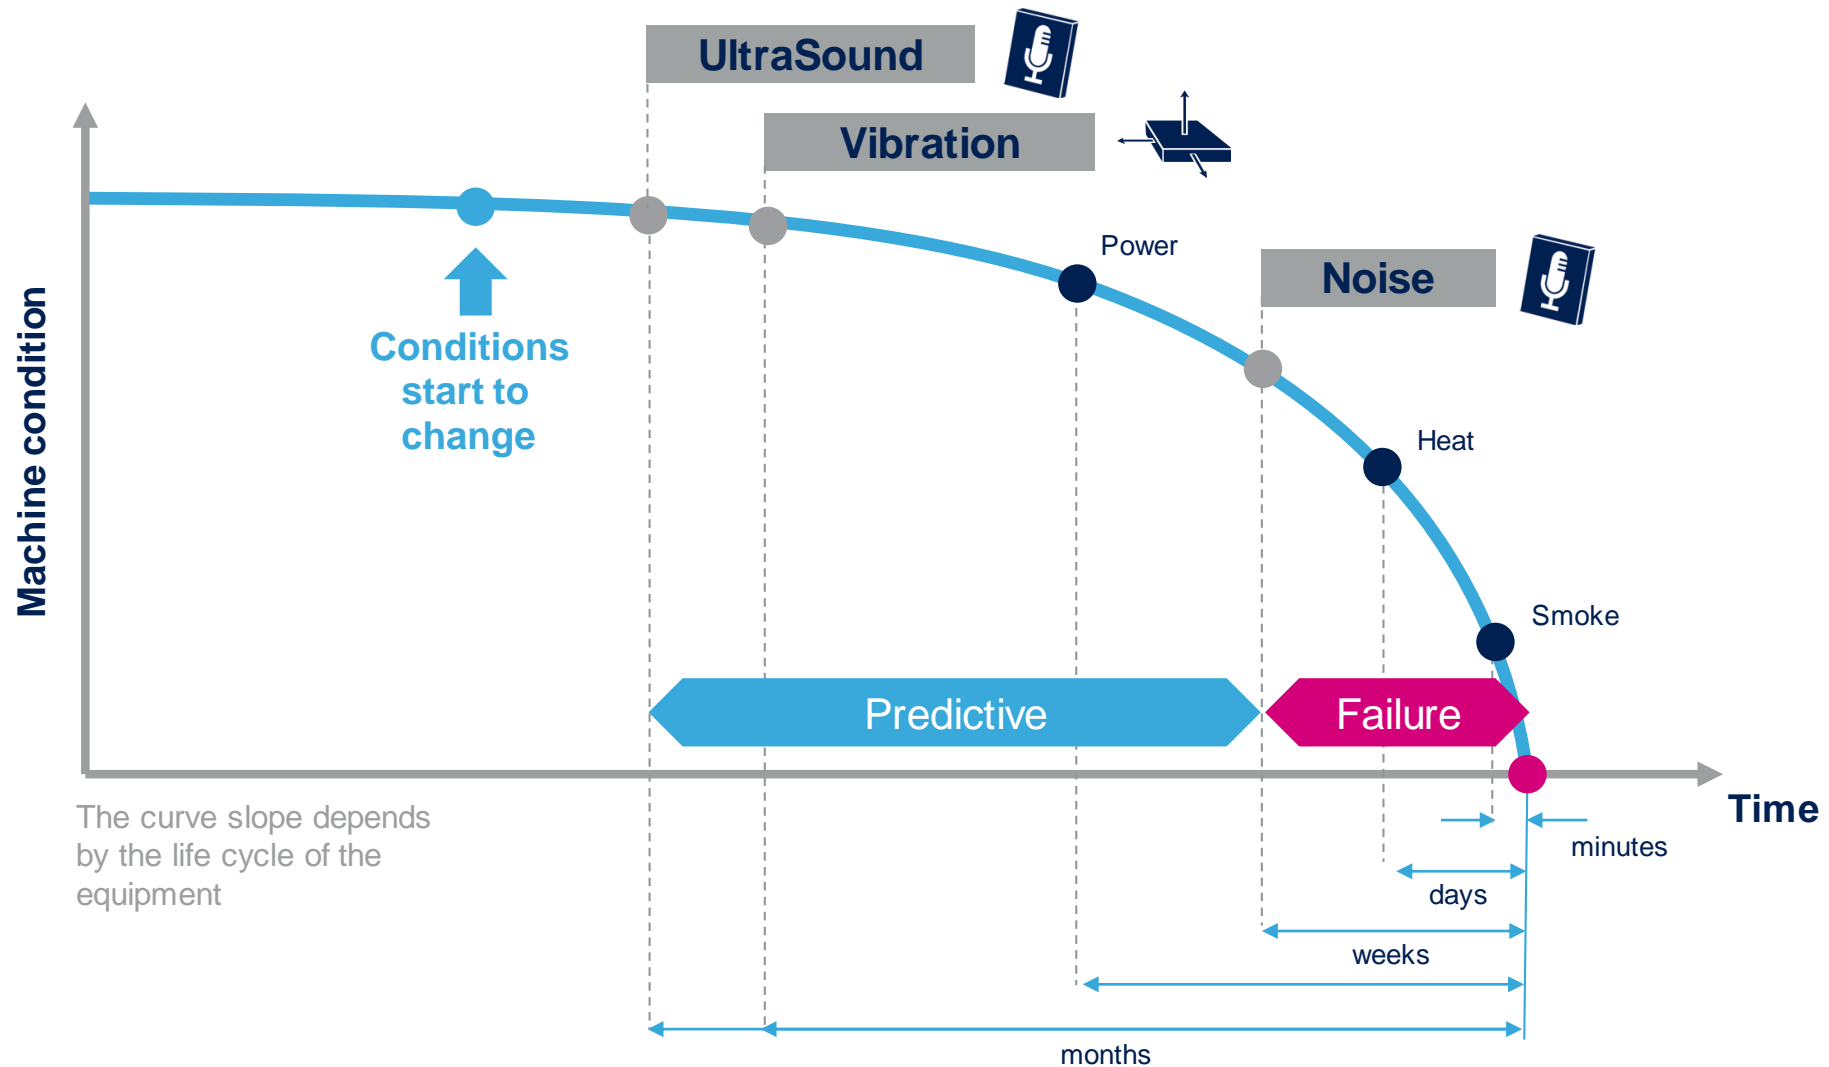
UltraSound

Vibration

Machine condition

Conditions start to change

Power

Noise

Heat

Smoke

Predictive

Failure

Time

The curve slope depends by the life cycle of the equipment

minutes

days

weeks

months